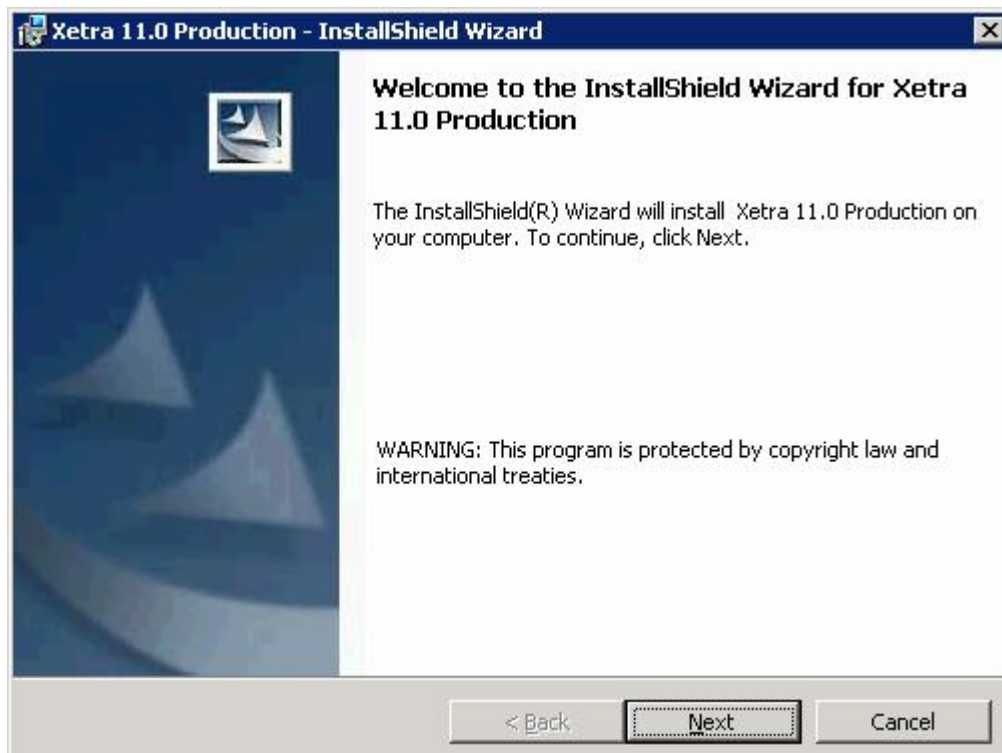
Xetra 11.0 Production - InstallShield Wizard

Welcome to the InstallShield Wizard for Xetra 11.0 Production

The InstallShield(R) Wizard will install Xetra 11.0 Production on your computer. To continue, click Next.

WARNING: This program is protected by copyright law and international treaties.

< Back
Next
Cancel